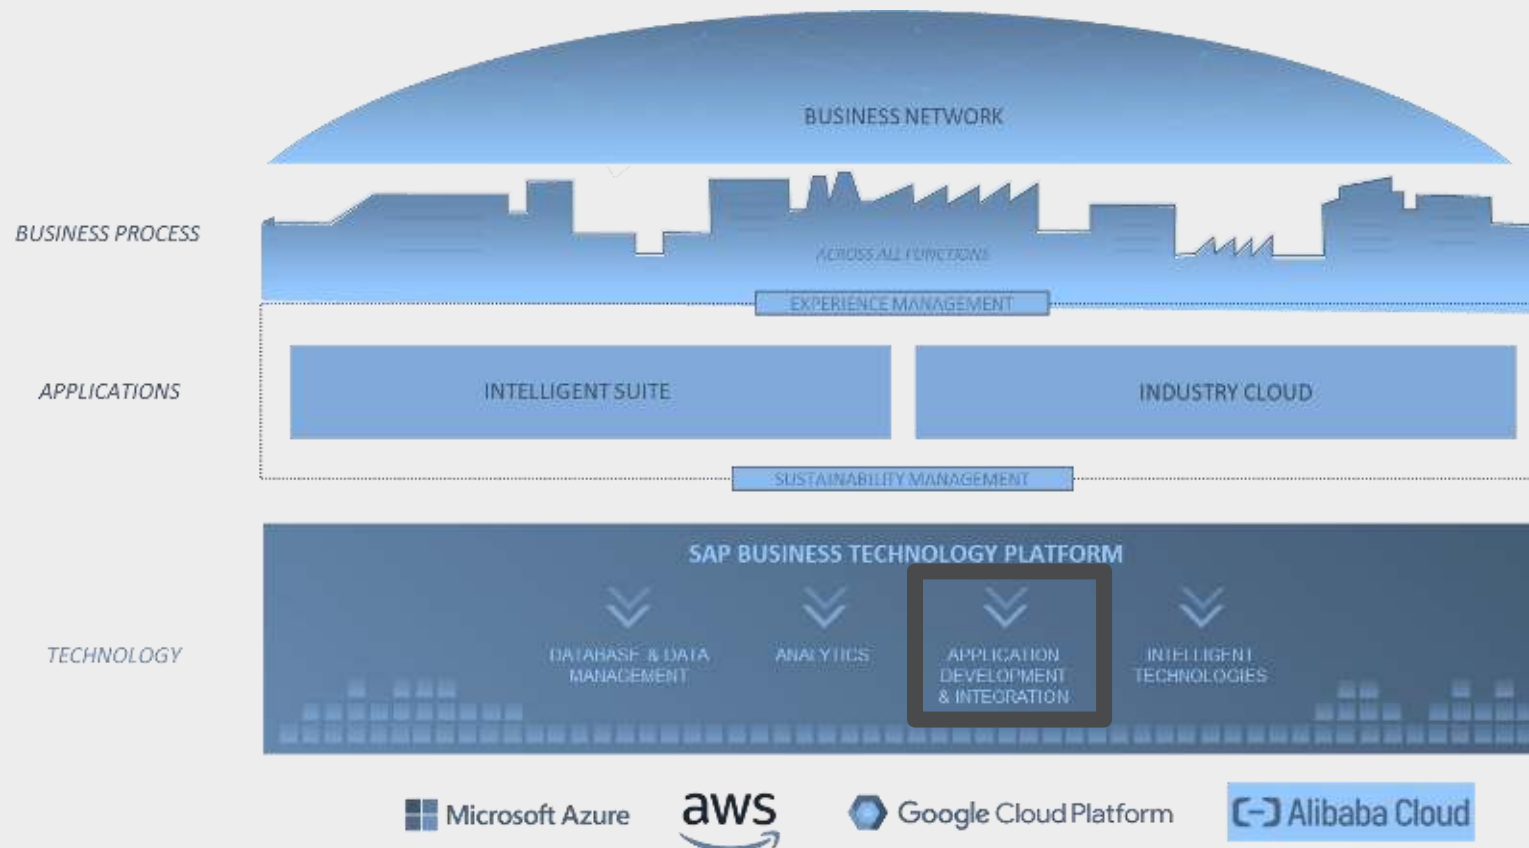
BUSINESS NETWORK

BUSINESS PROCESS

ACROSS ALL FUNCTIONS

EXPERIENCE MANAGEMENT

APPLICATIONS

INTELLIGENT SUITE

INDUSTRY CLOUD

SUSTAINABILITY MANAGEMENT

SAP BUSINESS TECHNOLOGY PLATFORM

TECHNOLOGY

DATABASE & DATA MANAGEMENT

ANALYTICS

APPLICATION DEVELOPMENT & INTEGRATION

INTELLIGENT TECHNOLOGIES

Microsoft Azure

aws

Google Cloud Platform

Alibaba Cloud